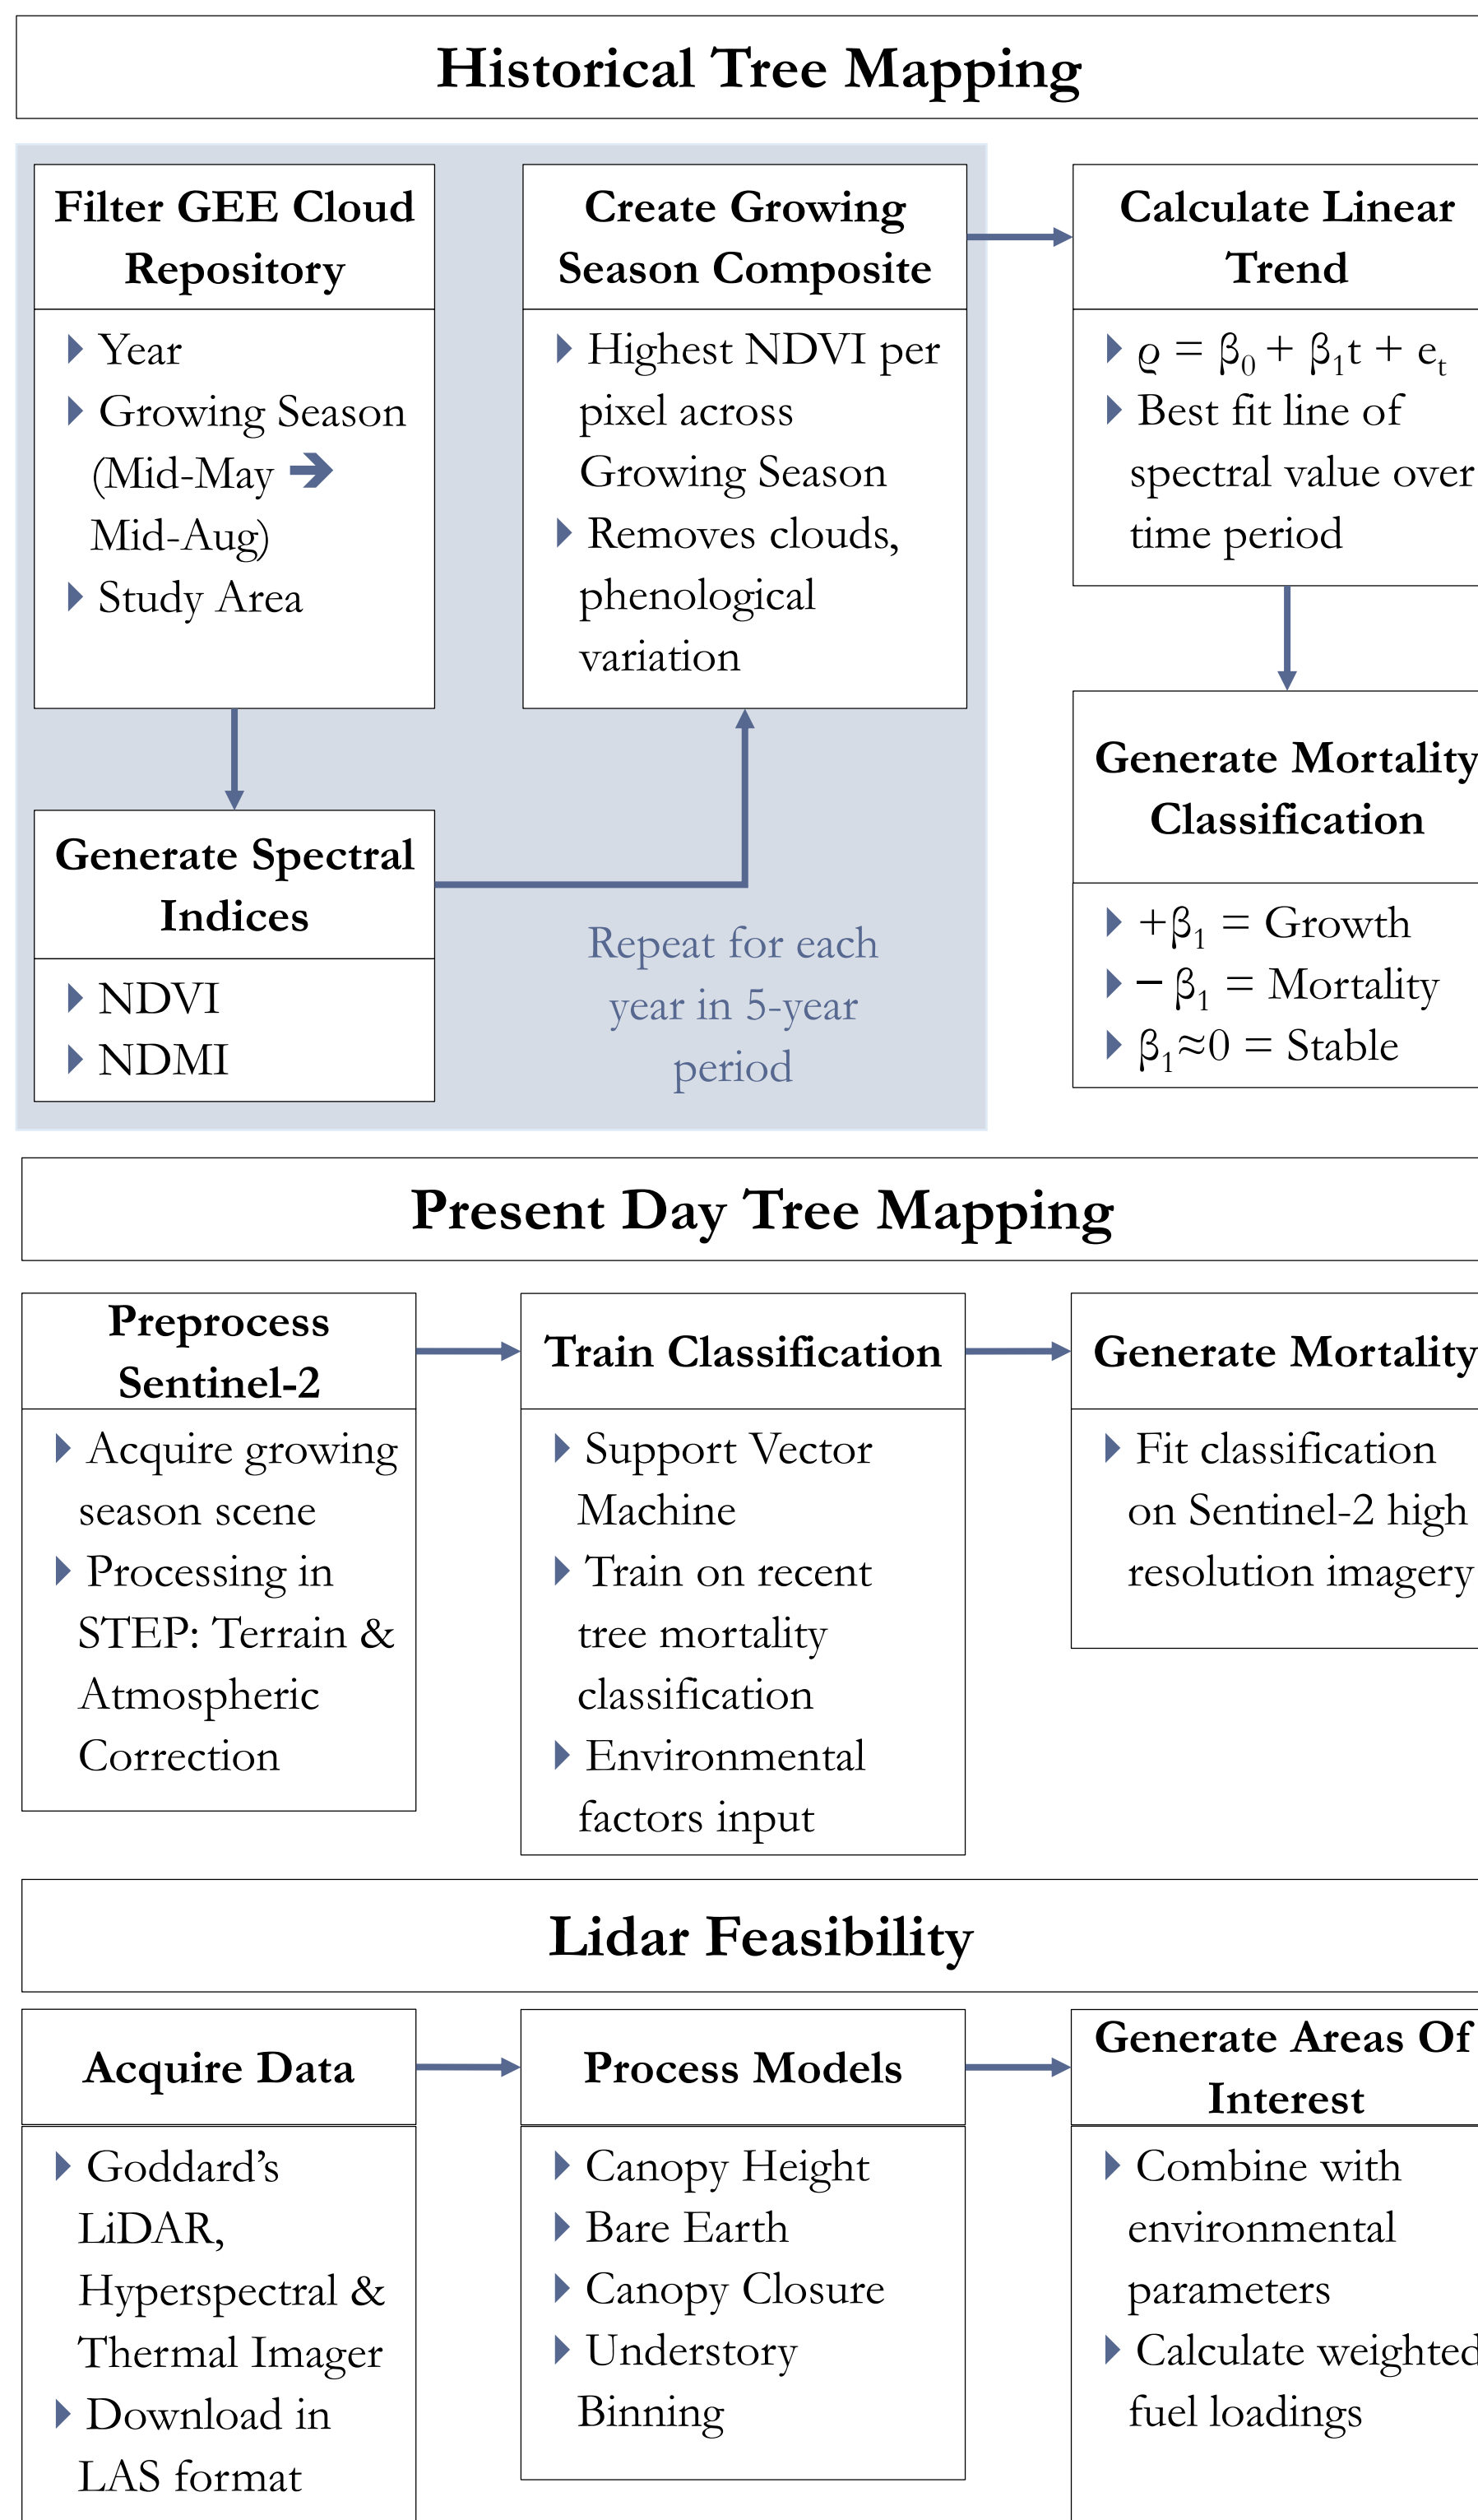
Historical Tree Mapping

Filter GEE Cloud Repository

- Year
- Growing Season (Mid-May → Mid-Aug)
- Study Area

Create Growing Season Composite

- Highest NDVI per pixel across Growing Season
- Removes clouds, phenological variation

Calculate Linear Trend

- $\varrho = \beta_0 + \beta_1 t + e_t$
- Best fit line of spectral value over time period

Generate Spectral Indices

- NDVI
- NDMI

Repeat for each year in 5-year period

Generate Mortality Classification

- $+\beta_1$ = Growth
- $-\beta_1$ = Mortality
- $\beta_1 \approx 0$ = Stable

Present Day Tree Mapping

Preprocess Sentinel-2

- Acquire growing season scene
- Processing in STEP: Terrain & Atmospheric Correction

Train Classification

- Support Vector Machine
- Train on recent tree mortality classification
- Environmental factors input

Generate Mortality

- Fit classification on Sentinel-2 high resolution imagery

Lidar Feasibility

Acquire Data

- Goddard's LiDAR, Hyperspectral & Thermal Imager
- Download in LAS format

Process Models

- Canopy Height
- Bare Earth
- Canopy Closure
- Understory Binning

Generate Areas Of Interest

- Combine with environmental parameters
- Calculate weighted fuel loadings